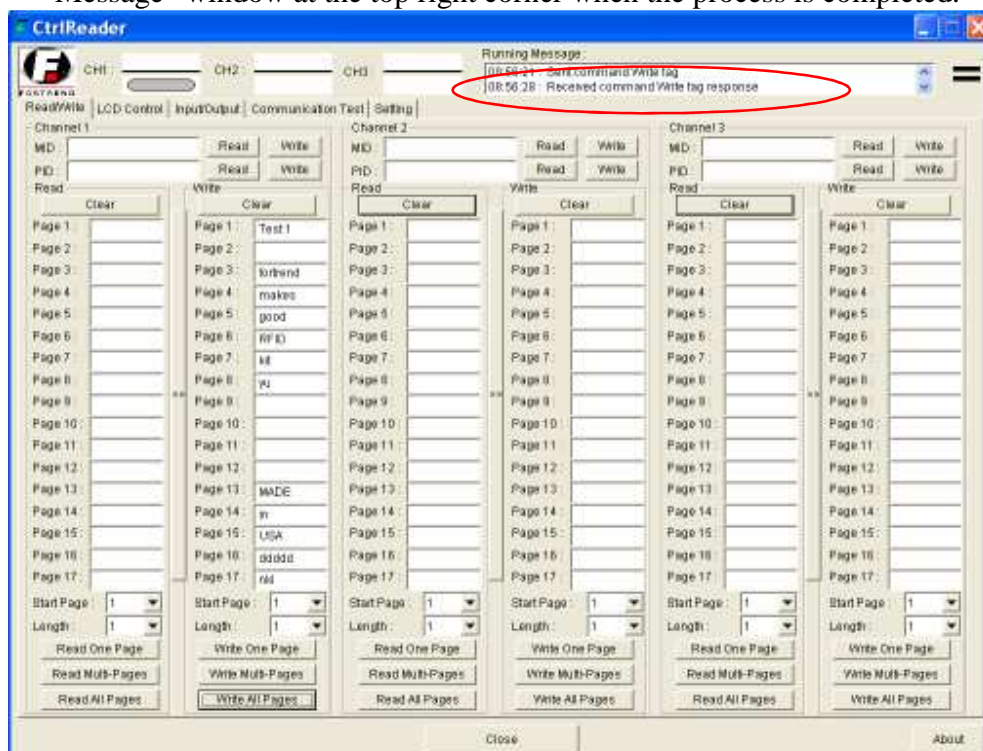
Message" window at the top right corner when the process is completed.

CtrlReader

CH1: CH2: CH3:

Running Message:
08:56:21 : Sent command Write tag
08:56:28 : Received command Write tag response

Read/Write | LCD Control | Input/Output | Communication Test | Setting

Channel 1
MID: Read Write
PID: Read Write
Read
Clear
Page 1:
Page 2:
Page 3:
Page 4:
Page 5:
Page 6:
Page 7:
Page 8:
Page 9:
Page 10:
Page 11:
Page 12:
Page 13:
Page 14:
Page 15:
Page 16:
Page 17:
Start Page: 1
Length: 1
Read One Page
Read Multi-Pages
Read All Pages

Write
Clear
Page 1: Test 1
Page 2:
Page 3: fortrend
Page 4: makes
Page 5: good
Page 6: RFID
Page 7: kit
Page 8: yu
Page 9:
Page 10:
Page 11:
Page 12:
Page 13: MADE
Page 14: in
Page 15: USA
Page 16: ddddd
Page 17: nnl
Start Page: 1
Length: 1
Write One Page
Write Multi-Pages
Write All Pages

Channel 2
MID: Read Write
PID: Read Write
Read
Clear
Page 1:
Page 2:
Page 3:
Page 4:
Page 5:
Page 6:
Page 7:
Page 8:
Page 9:
Page 10:
Page 11:
Page 12:
Page 13:
Page 14:
Page 15:
Page 16:
Page 17:
Start Page: 1
Length: 1
Read One Page
Read Multi-Pages
Read All Pages

Write
Clear
Page 1:
Page 2:
Page 3:
Page 4:
Page 5:
Page 6:
Page 7:
Page 8:
Page 9:
Page 10:
Page 11:
Page 12:
Page 13:
Page 14:
Page 15:
Page 16:
Page 17:
Start Page: 1
Length: 1
Write One Page
Write Multi-Pages
Write All Pages

Channel 3
MID: Read Write
PID: Read Write
Read
Clear
Page 1:
Page 2:
Page 3:
Page 4:
Page 5:
Page 6:
Page 7:
Page 8:
Page 9:
Page 10:
Page 11:
Page 12:
Page 13:
Page 14:
Page 15:
Page 16:
Page 17:
Start Page: 1
Length: 1
Read One Page
Read Multi-Pages
Read All Pages

Write
Clear
Page 1:
Page 2:
Page 3:
Page 4:
Page 5:
Page 6:
Page 7:
Page 8:
Page 9:
Page 10:
Page 11:
Page 12:
Page 13:
Page 14:
Page 15:
Page 16:
Page 17:
Start Page: 1
Length: 1
Write One Page
Write Multi-Pages
Write All Pages

Close
About